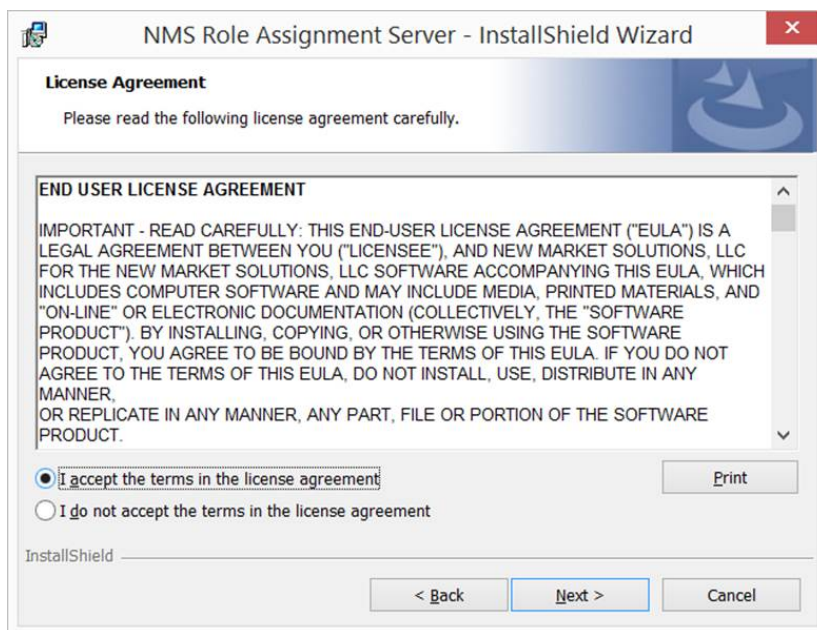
NMS Role Assignment Server - InstallShield Wizard

License Agreement

Please read the following license agreement carefully.

END USER LICENSE AGREEMENT

IMPORTANT - READ CAREFULLY: THIS END-USER LICENSE AGREEMENT ("EULA") IS A LEGAL AGREEMENT BETWEEN YOU ("LICENSEE"), AND NEW MARKET SOLUTIONS, LLC FOR THE NEW MARKET SOLUTIONS, LLC SOFTWARE ACCOMPANYING THIS EULA, WHICH INCLUDES COMPUTER SOFTWARE AND MAY INCLUDE MEDIA, PRINTED MATERIALS, AND "ON-LINE" OR ELECTRONIC DOCUMENTATION (COLLECTIVELY, THE "SOFTWARE PRODUCT"). BY INSTALLING, COPYING, OR OTHERWISE USING THE SOFTWARE PRODUCT, YOU AGREE TO BE BOUND BY THE TERMS OF THIS EULA. IF YOU DO NOT AGREE TO THE TERMS OF THIS EULA, DO NOT INSTALL, USE, DISTRIBUTE IN ANY MANNER,
OR REPLICATE IN ANY MANNER, ANY PART, FILE OR PORTION OF THE SOFTWARE PRODUCT.

I accept the terms in the license agreement

I do not accept the terms in the license agreement

Print

InstallShield

< Back

Next >

Cancel